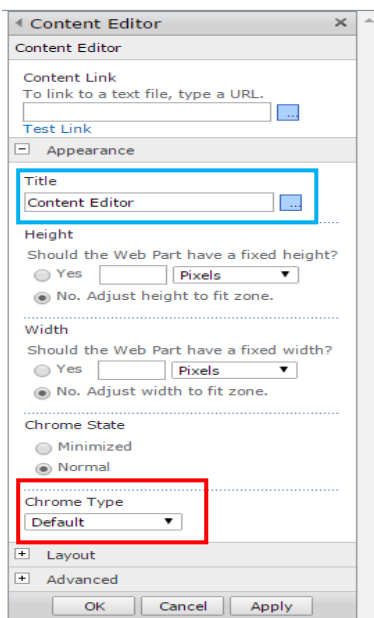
Content Editor

Content Editor

Content Link
To link to a text file, type a URL.
...
Test Link

Appearance

Title
Content Editor
...

Height
Should the Web Part have a fixed height?
Yes
Pixels
No. Adjust height to fit zone.

Width
Should the Web Part have a fixed width?
Yes
Pixels
No. Adjust width to fit zone.

Chrome State
Minimized
Normal

Chrome Type
Default

Layout

Advanced

OK
Cancel
Apply